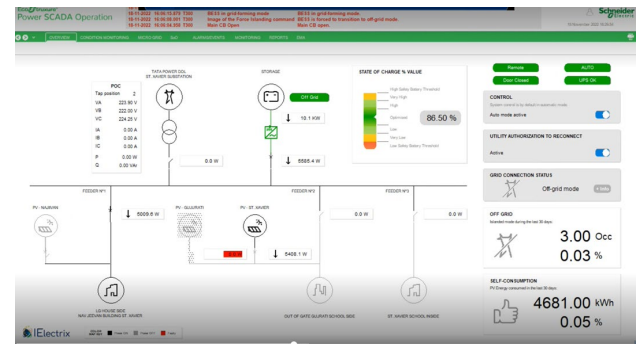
EcoStruxure
Power SCADA Operation

10-11-2022 10:06:13.578 T500 BESS in grid-forming mode
10-11-2022 10:06:08.001 T500 Image of the Force Islanding command: BESS is forced to transition to off-grid mode.
10-11-2022 10:06:08.050 T500 Main CB Open

Schneider Electric

OVERVIEW CONDITION MONITORING MICRO-GRID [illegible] ALARMS/EVENTS MONITORING REPORTS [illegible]

POC
Tap position 2
VA 223.80 V
VB 222.00 V
VC 224.25 V
IA 0.00 A
IB 0.00 A
IC 0.00 A
P 0.00 W
Q 0.00 VAr

TATA POWER DDL ST. XAVIER SUBSTATION

STORAGE

Off Grid

10.1 KW

0.0 W

5585.4 W

STATE OF CHARGE % VALUE
High Safety Battery Threshold
Very High
High
Optimized
Low
Very Low
Low Safety Battery Threshold

86.50 %

Remote
AUTO
Door Closed
UPS OK

CONTROL
System control is by default in automatic mode
Auto mode active

UTILITY AUTHORIZATION TO RECONNECT
Active

GRID CONNECTION STATUS
Off-grid mode

FEEDER Nº1
FEEDER Nº2
FEEDER Nº3

PV - NAJAVAN
PV - GUJARATI
PV - ST. XAVIER

5009.6 W
0.0 W
0.0 W
0.0 W
5408.1 W

OFF GRID
Islanded mode during the last 30 days
3.00 Occ
0.03 %

SELF-CONSUMPTION
PV Energy consumed in the last 30 days
4681.00 kWh
0.05 %

LG HOUSE SIDE NAV JEEVAN BUILDING ST. XAVIER

OUT OF GATE GUJRATI SCHOOL SIDE

ST. XAVIER SCHOOL INSIDE

IElectrix